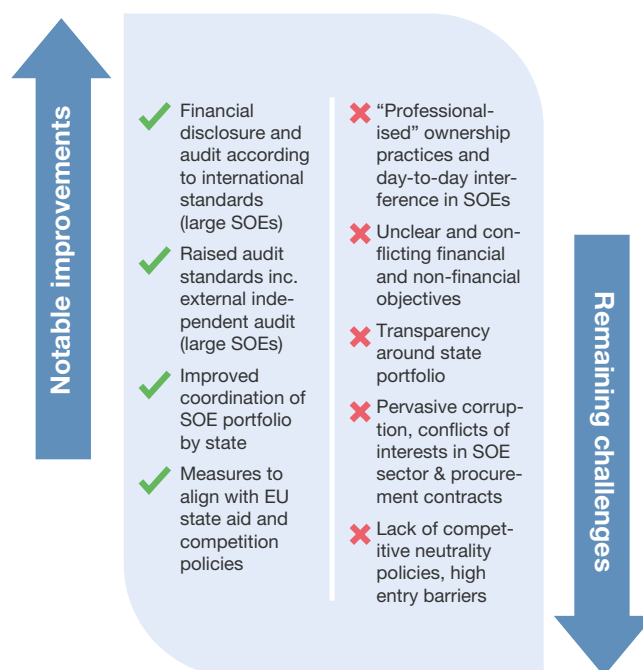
Notable improvements

Financial disclosure and audit according to international standards (large SOEs)

Raised audit standards inc. external independent audit (large SOEs)

Improved coordination of SOE portfolio by state

Measures to align with EU state aid and competition policies

“Professionalised” ownership practices and day-to-day interference in SOEs

Unclear and conflicting financial and non-financial objectives

Transparency around state portfolio

Pervasive corruption, conflicts of interests in SOE sector & procurement contracts

Lack of competitive neutrality policies, high entry barriers

Remaining challenges